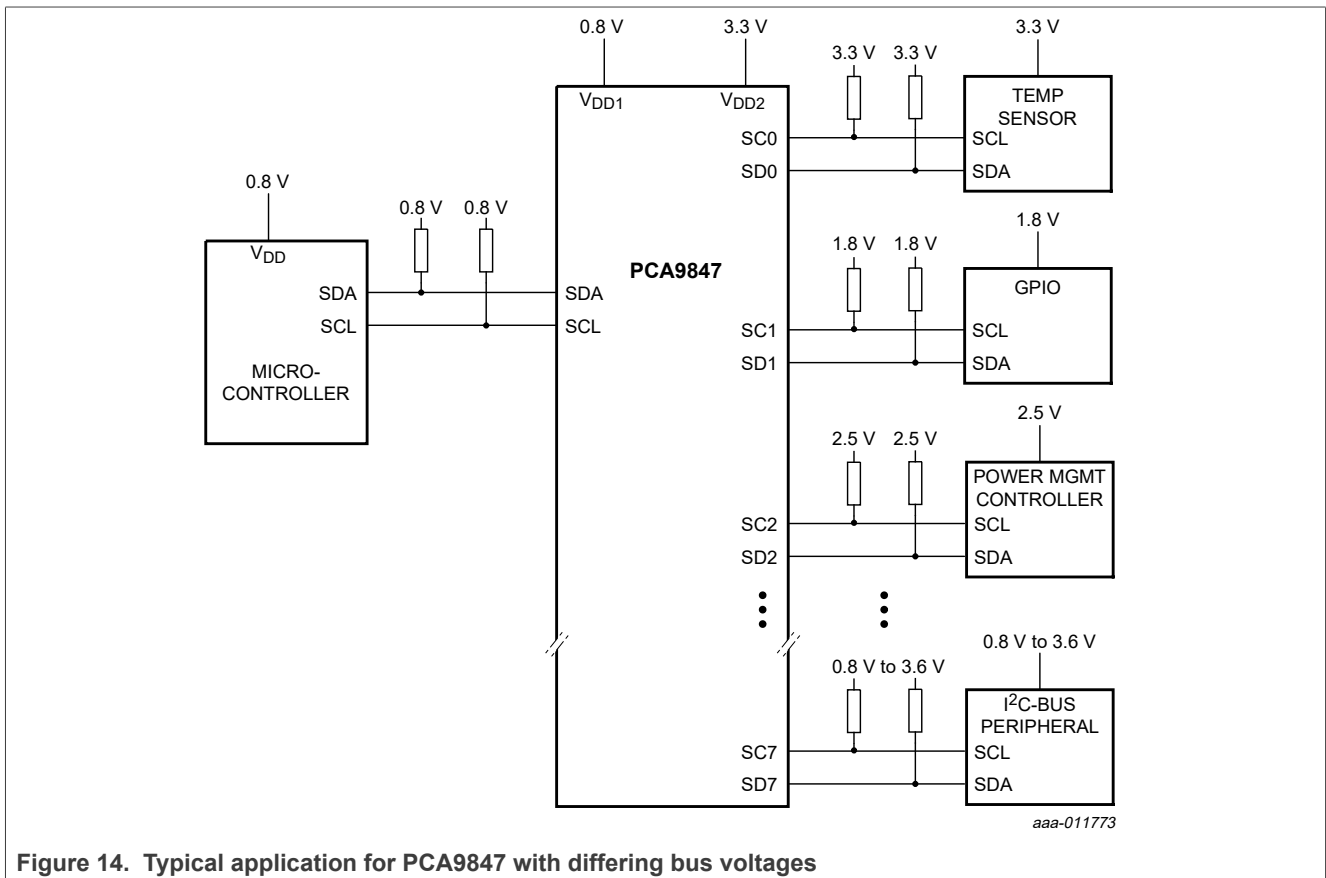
0.8 V
3.3 V
$V_{DD1}$
$V_{DD2}$
3.3 V
3.3 V
3.3 V
TEMP SENSOR
SC0
SCL
SD0
SDA
0.8 V
0.8 V
0.8 V
$V_{DD}$
PCA9847
1.8 V
1.8 V
1.8 V
GPIO
SDA
SDA
SCL
SCL
SC1
SCL
SD1
SDA
MICRO-CONTROLLER
2.5 V
2.5 V
2.5 V
POWER MGMT CONTROLLER
SC2
SCL
SD2
SDA
0.8 V to 3.6 V
0.8 V to 3.6 V
$I^2C$-BUS PERIPHERAL
SC7
SCL
SD7
SDA
aaa-011773

Figure 14. Typical application for PCA9847 with differing bus voltages